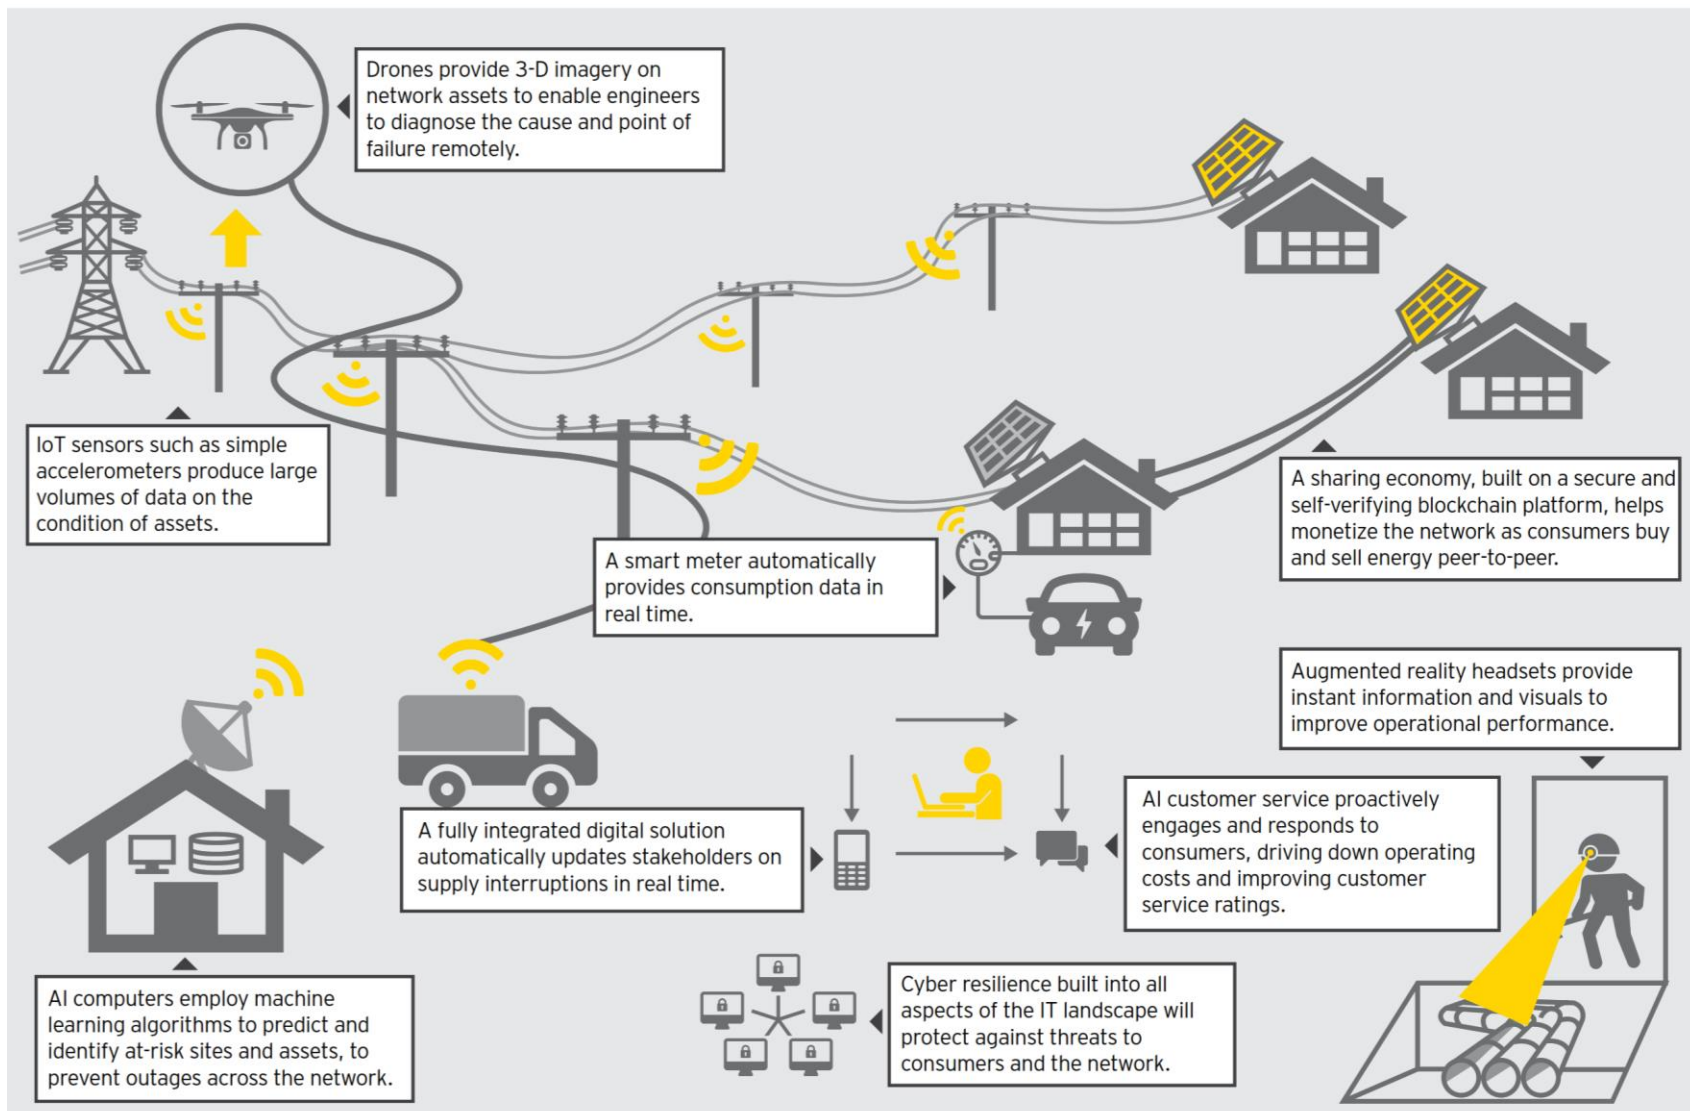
Drones provide 3-D imagery on network assets to enable engineers to diagnose the cause and point of failure remotely.

IoT sensors such as simple accelerometers produce large volumes of data on the condition of assets.

A smart meter automatically provides consumption data in real time.

A sharing economy, built on a secure and self-verifying blockchain platform, helps monetize the network as consumers buy and sell energy peer-to-peer.

Augmented reality headsets provide instant information and visuals to improve operational performance.

A fully integrated digital solution automatically updates stakeholders on supply interruptions in real time.

AI customer service proactively engages and responds to consumers, driving down operating costs and improving customer service ratings.

AI computers employ machine learning algorithms to predict and identify at-risk sites and assets, to prevent outages across the network.

Cyber resilience built into all aspects of the IT landscape will protect against threats to consumers and the network.